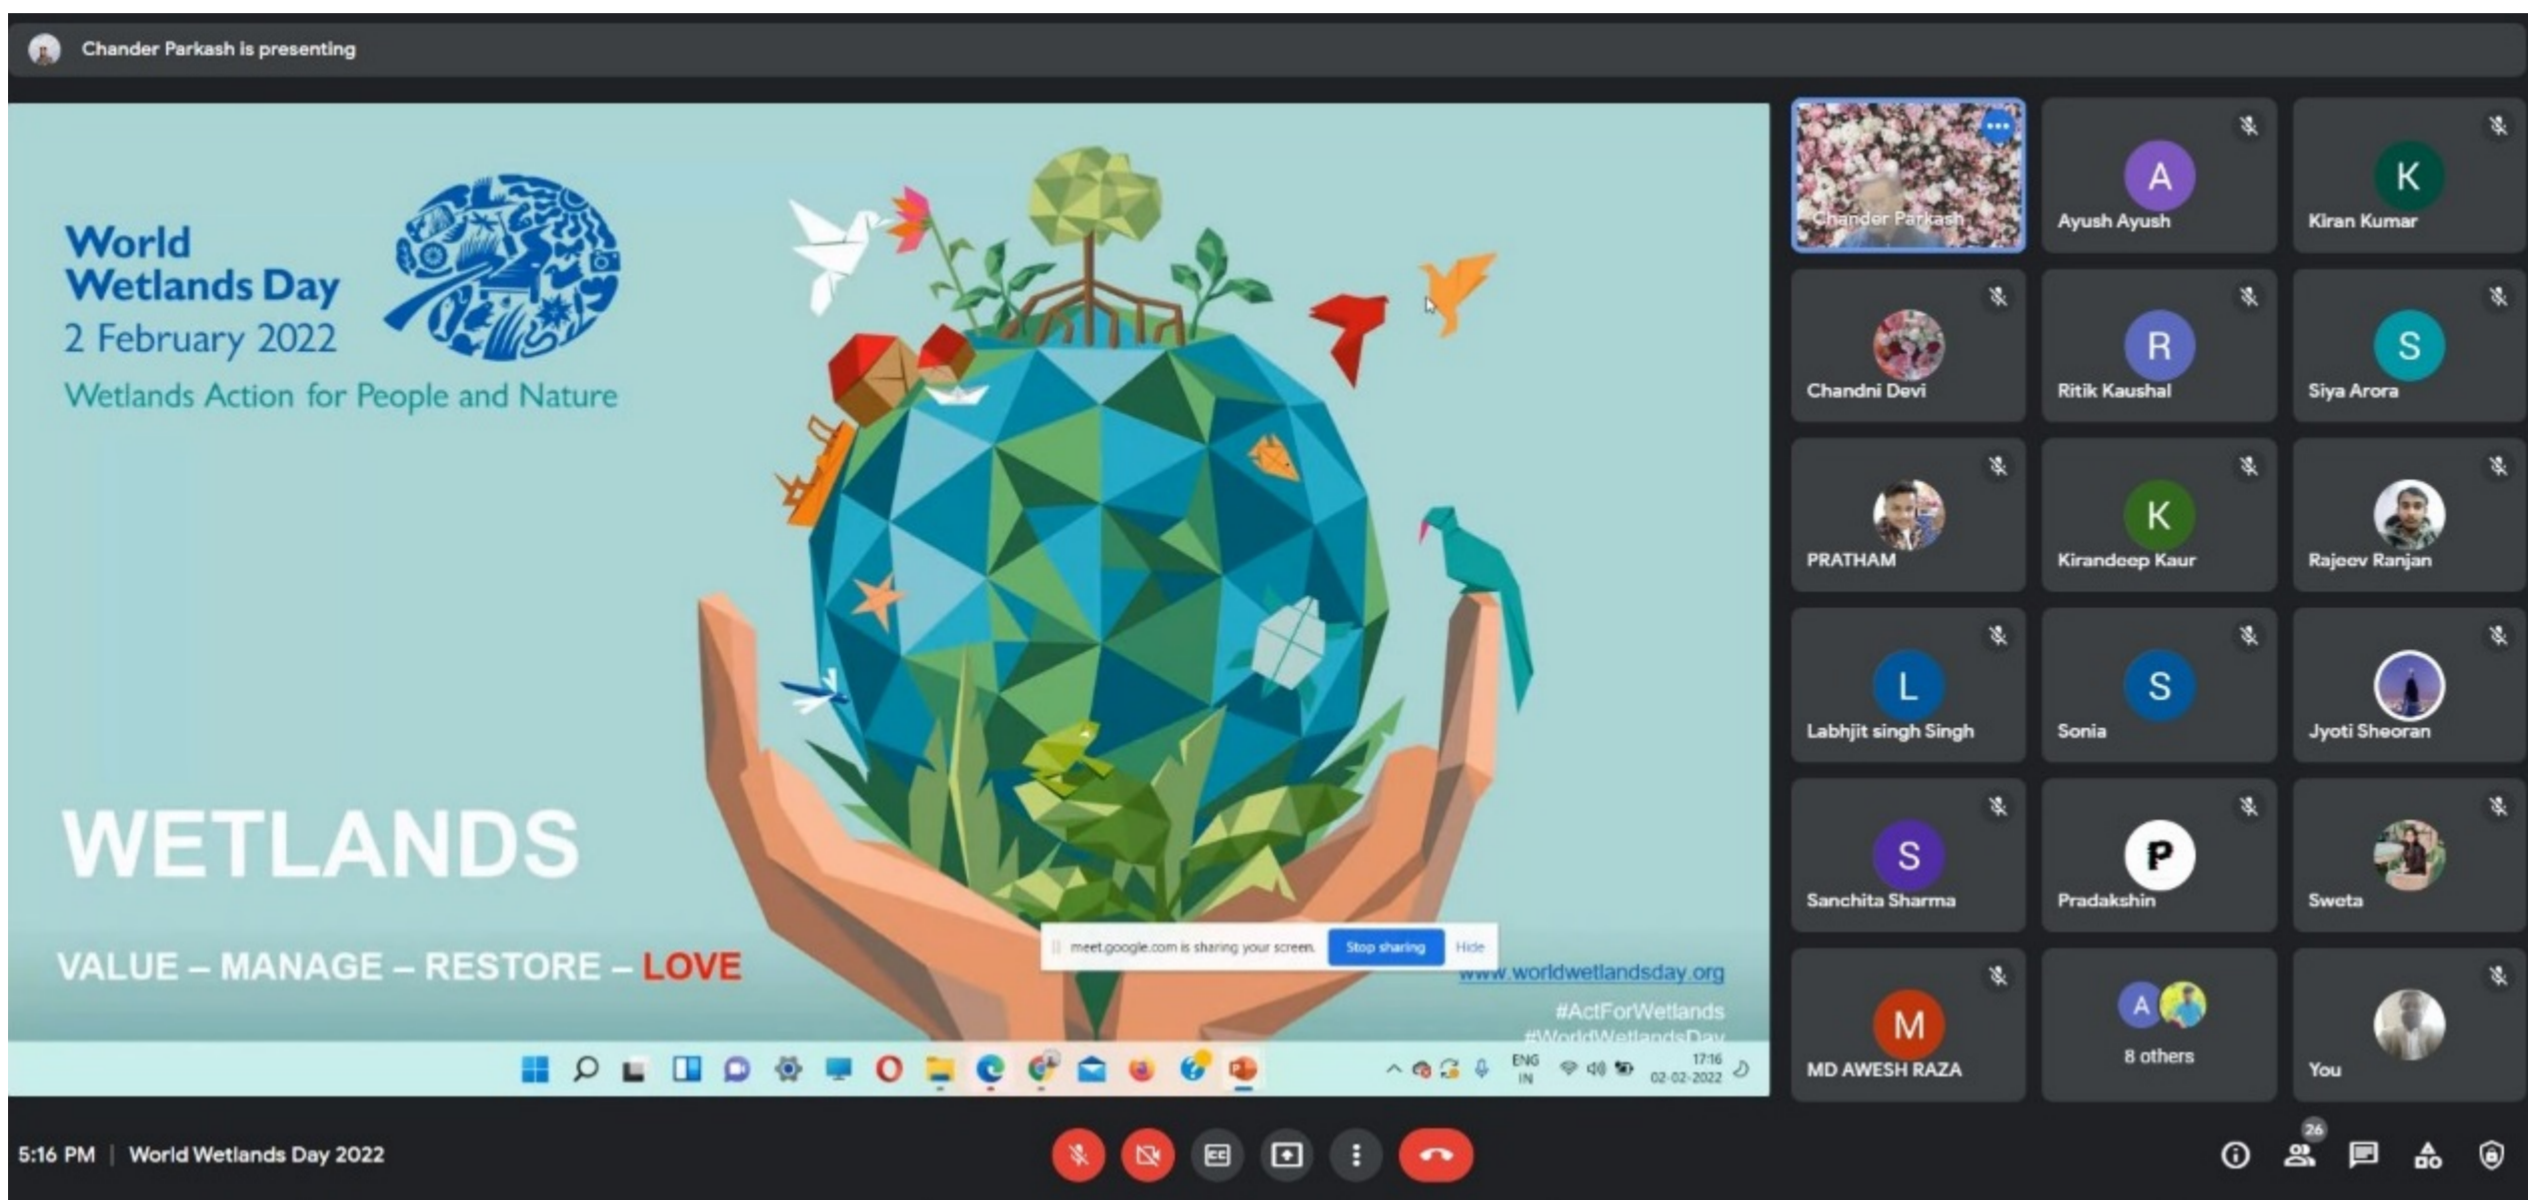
Chander Parkash is presenting

World Wetlands Day
2 February 2022
Wetlands Action for People and Nature

WETLANDS

VALUE – MANAGE – RESTORE – LOVE

meet.google.com is sharing your screen. Stop sharing Hide

www.worldwetlandsday.org
#ActForWetlands
#WorldWetlandsDay

ENG IN 17:16 02-02-2022

Chander Parkash
Ayush Ayush
Kiran Kumar
Chandni Devi
Ritik Kaushal
Siya Arora
PRATHAM
Kirandeep Kaur
Rajeev Ranjan
Labhjit singh Singh
Sonia
Jyoti Sheoran
Sanchita Sharma
Pradakshin
Sweta
MD AWESH RAZA
8 others
You

5:16 PM | World Wetlands Day 2022

26